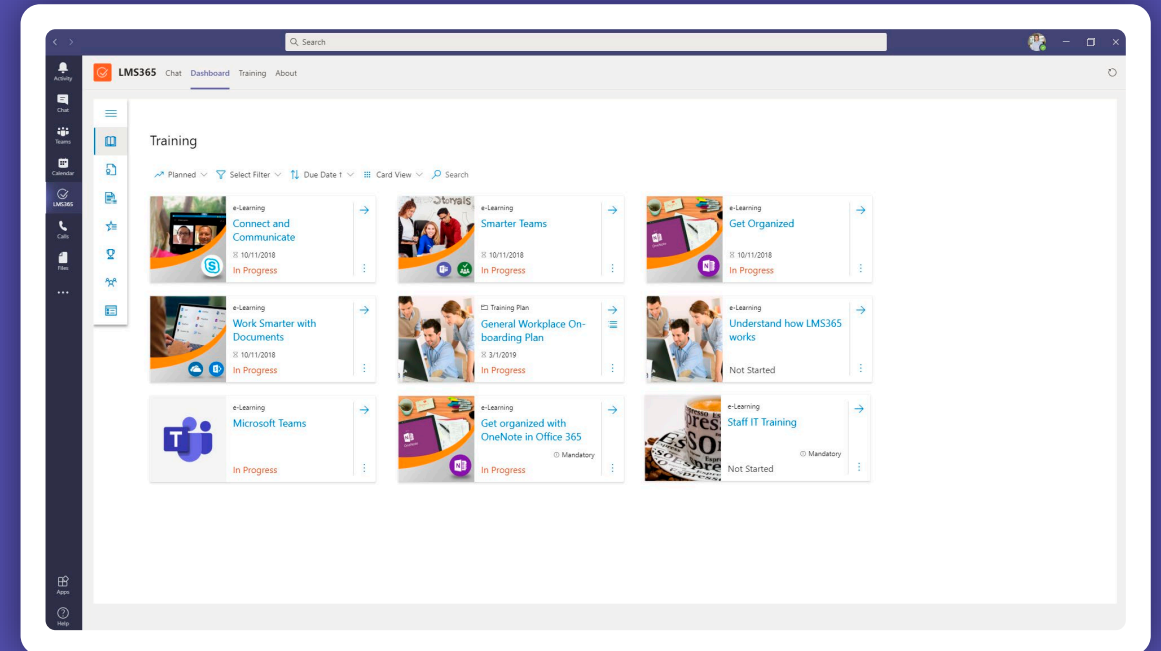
Search

Activity
Chat
Teams
Calendar
LMS365
Calls
Files
...
Apps
Help

LMS365 Chat Dashboard Training About

Training

Planned Select Filter Due Date 1 Card View Search

e-Learning
Connect and Communicate
10/11/2018
In Progress

e-Learning
Smarter Teams
10/11/2018
In Progress

e-Learning
Get Organized
10/11/2018
In Progress

e-Learning
Work Smarter with Documents
10/11/2018
In Progress

Training Plan
General Workplace Onboarding Plan
3/1/2019
In Progress

e-Learning
Understand how LMS365 works
Not Started

e-Learning
Microsoft Teams
In Progress

e-Learning
Get organized with OneNote in Office 365
Mandatory
In Progress

e-Learning
Staff IT Training
Mandatory
Not Started